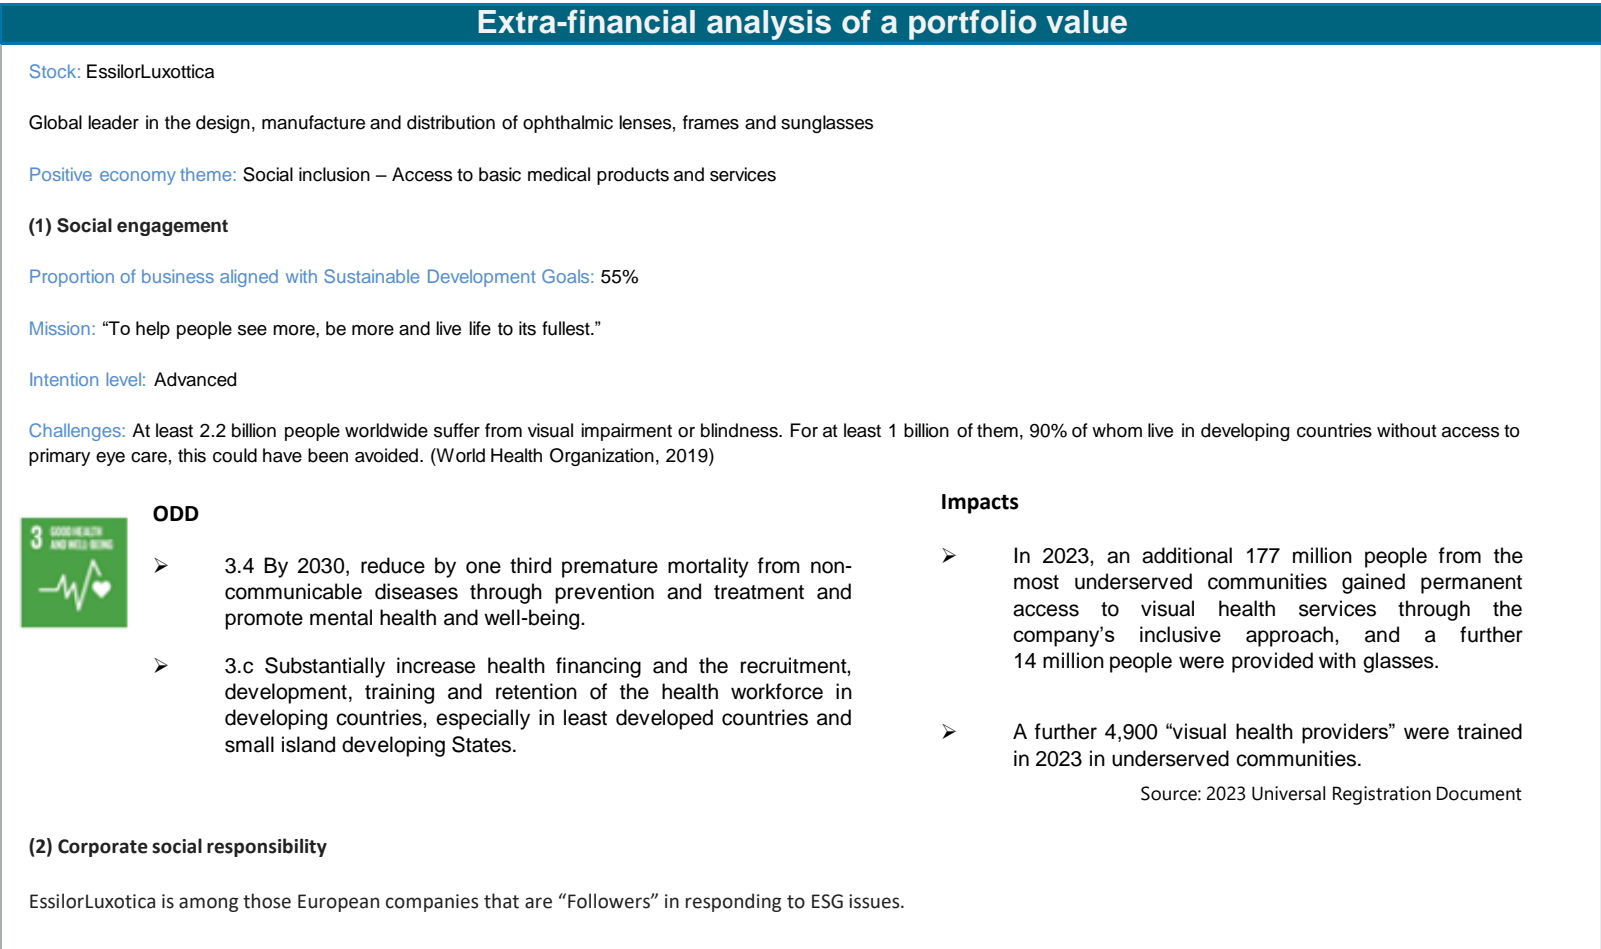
Extra-financial analysis of a portfolio value

Stock: EssilorLuxottica

Global leader in the design, manufacture and distribution of ophthalmic lenses, frames and sunglasses

Positive economy theme: Social inclusion – Access to basic medical products and services

(1) Social engagement

Proportion of business aligned with Sustainable Development Goals: 55%

Mission: “To help people see more, be more and live life to its fullest.”

Intention level: Advanced

Challenges: At least 2.2 billion people worldwide suffer from visual impairment or blindness. For at least 1 billion of them, 90% of whom live in developing countries without access to primary eye care, this could have been avoided. (World Health Organization, 2019)

3 GOOD HEALTH AND WELL-BEING

ODD

➢ 3.4 By 2030, reduce by one third premature mortality from non-communicable diseases through prevention and treatment and promote mental health and well-being.

➢ 3.c Substantially increase health financing and the recruitment, development, training and retention of the health workforce in developing countries, especially in least developed countries and small island developing States.

Impacts

➢ In 2023, an additional 177 million people from the most underserved communities gained permanent access to visual health services through the company’s inclusive approach, and a further 14 million people were provided with glasses.

➢ A further 4,900 “visual health providers” were trained in 2023 in underserved communities.

Source: 2023 Universal Registration Document

(2) Corporate social responsibility

EssilorLuxotica is among those European companies that are “Followers” in responding to ESG issues.